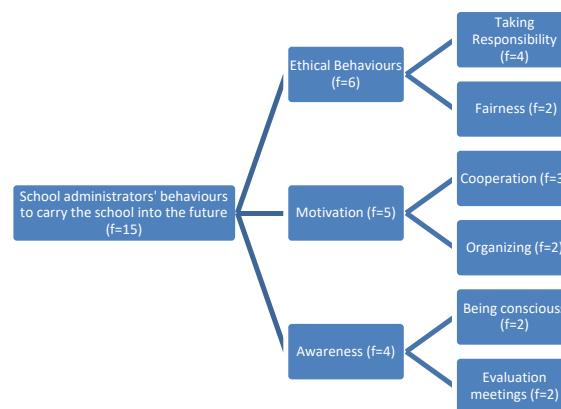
School administrators' behaviours to carry the school into the future (f=15)

Ethical Behaviours (f=6)

Taking Responsibility (f=4)

Fairness (f=2)

Motivation (f=5)

Cooperation (f=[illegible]

Organizing (f=2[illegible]

Awareness (f=4)

Being conscious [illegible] (f=2)

Evaluation meetings (f=2)